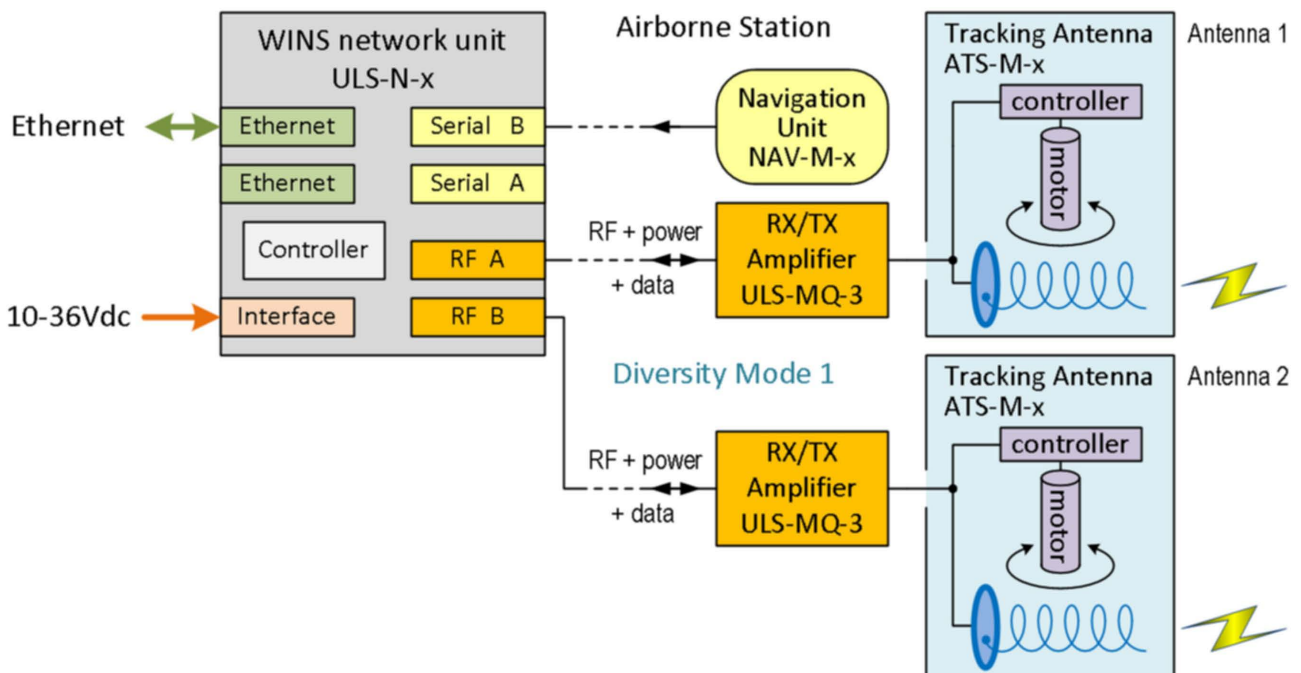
WINS network unit
ULS-N-x

Airborne Station

Tracking Antenna
ATS-M-x

Antenna 1

Ethernet

Ethernet

Serial B

Navigation
Unit
NAV-M-x

controller

motor

Ethernet

Serial A

Controller

RF A

RF + power
+ data

RX/TX
Amplifier
ULS-MQ-3

10-36Vdc

Interface

RF B

Diversity Mode 1

Tracking Antenna
ATS-M-x

Antenna 2

controller

motor

RF + power
+ data

RX/TX
Amplifier
ULS-MQ-3